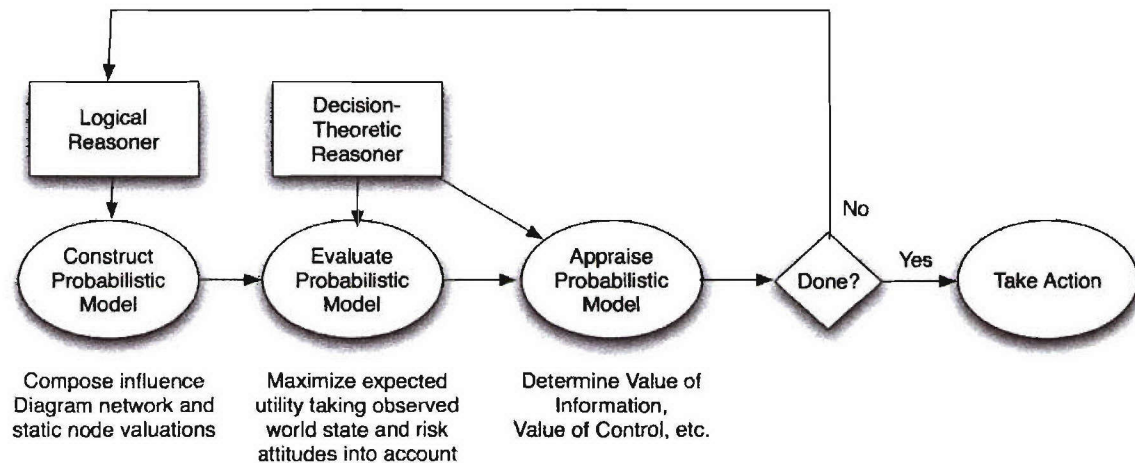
Logical Reasoner

Decision-Theoretic Reasoner

No

Construct Probabilistic Model

Evaluate Probabilistic Model

Appraise Probabilistic Model

Done?

Yes

Take Action

Compose influence Diagram network and static node valuations

Maximize expected utility taking observed world state and risk attitudes into account

Determine Value of Information, Value of Control, etc.